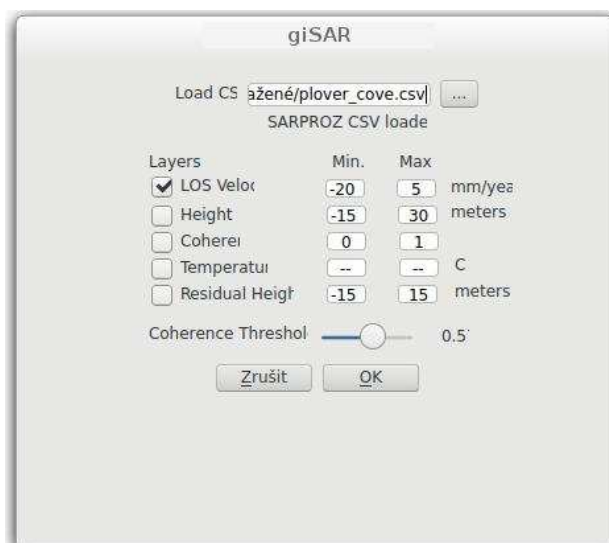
giSAR

Load CS ažené/plover_cove.csv ...

SARPROZ CSV loade

| Layers | Min. | Max | |
|---|---|---|---|
| LOS Veloc | -20 | 5 | mm/yea |
| Height | -15 | 30 | meters |
| Coherei | 0 | 1 | |
| Temperatui | -- | -- | C |
| Residual Heigh | -15 | 15 | meters |

Coherence Threshol 0.5

Zrušit OK